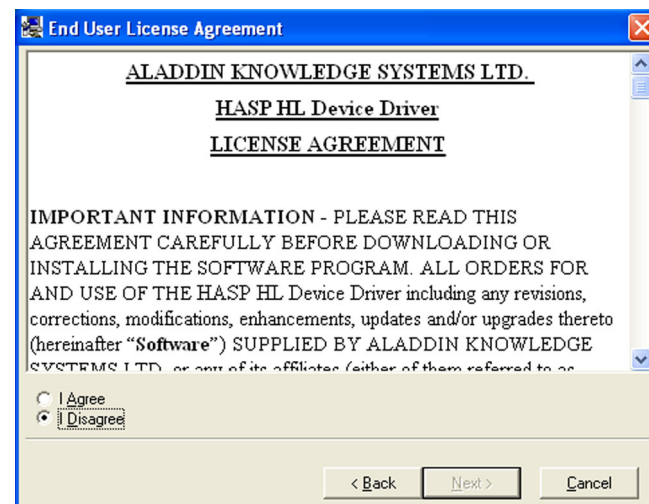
End User License Agreement

ALADDIN KNOWLEDGE SYSTEMS LTD.

HASP HL Device Driver

LICENSE AGREEMENT

IMPORTANT INFORMATION - PLEASE READ THIS AGREEMENT CAREFULLY BEFORE DOWNLOADING OR INSTALLING THE SOFTWARE PROGRAM. ALL ORDERS FOR AND USE OF THE HASP HL Device Driver including any revisions, corrections, modifications, enhancements, updates and/or upgrades thereto (hereinafter "**Software**") SUPPLIED BY ALADDIN KNOWLEDGE SYSTEMS LTD. or any of its affiliates (either of them referred to as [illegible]

I Agree
I Disagree

< Back
Next >
Cancel